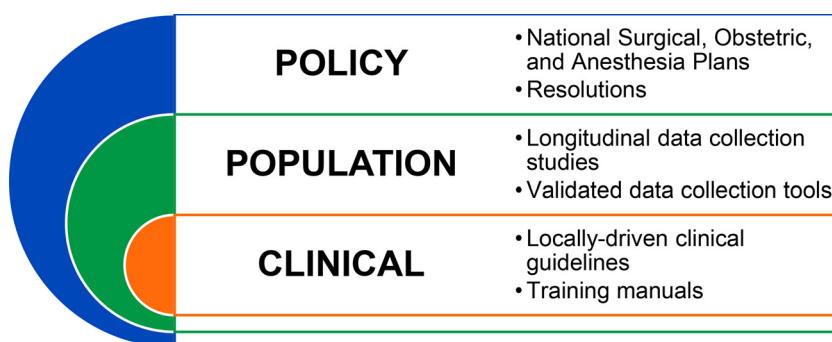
POLICY

• National Surgical, Obstetric, and Anesthesia Plans
• Resolutions

POPULATION

• Longitudinal data collection studies
• Validated data collection tools

CLINICAL

• Locally-driven clinical guidelines
• Training manuals